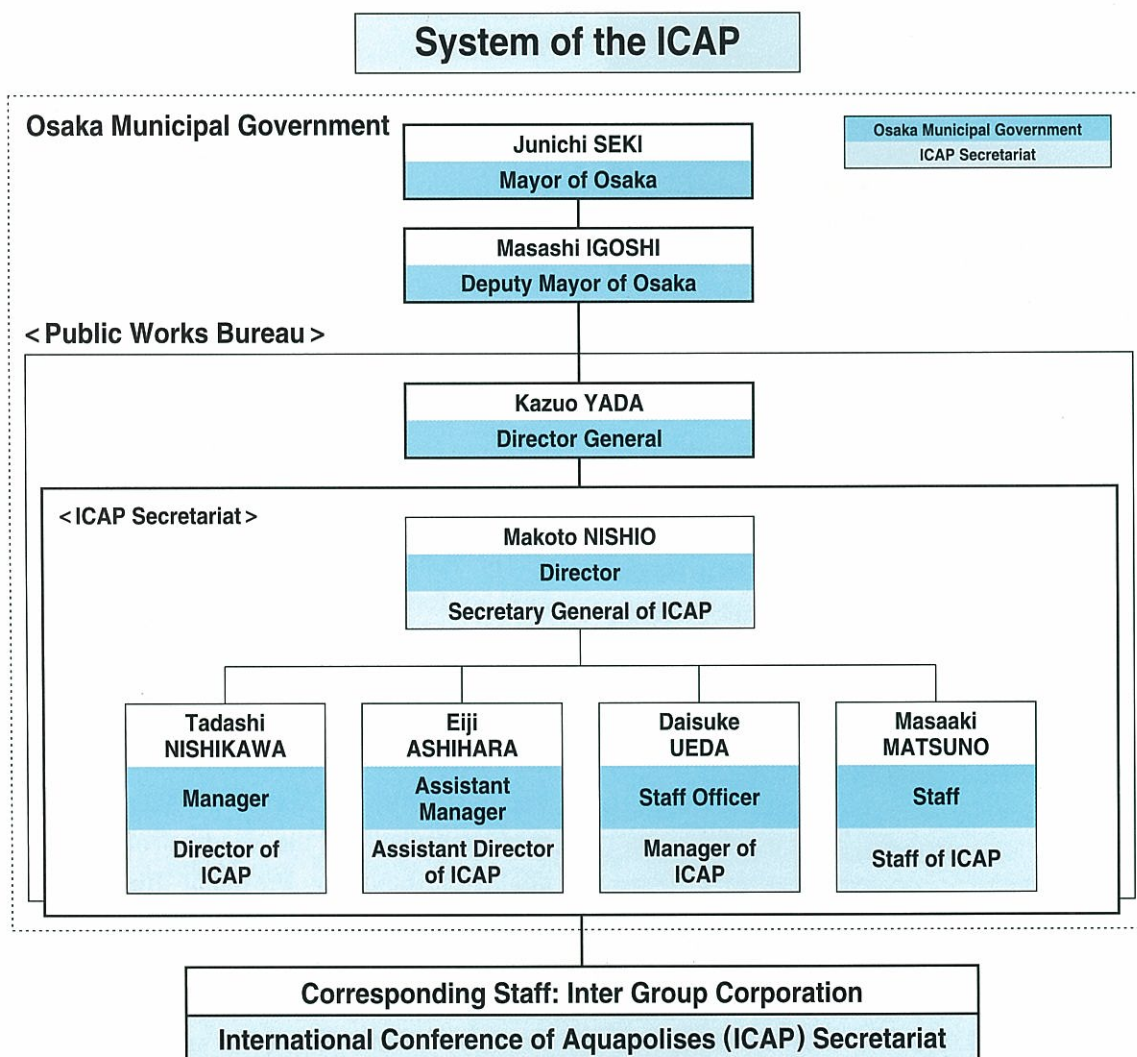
System of the ICAP

Osaka Municipal Government

Osaka Municipal Government
ICAP Secretariat

Junichi SEKI
Mayor of Osaka

Masashi IGOSHI
Deputy Mayor of Osaka

< Public Works Bureau >

Kazuo YADA
Director General

< ICAP Secretariat >

Makoto NISHIO
Director
Secretary General of ICAP

Tadashi NISHIKAWA
Manager
Director of ICAP

Eiji ASHIHARA
Assistant Manager
Assistant Director of ICAP

Daisuke UEDA
Staff Officer
Manager of ICAP

Masaaki MATSUNO
Staff
Staff of ICAP

Corresponding Staff: Inter Group Corporation
International Conference of Aquapolises (ICAP) Secretariat